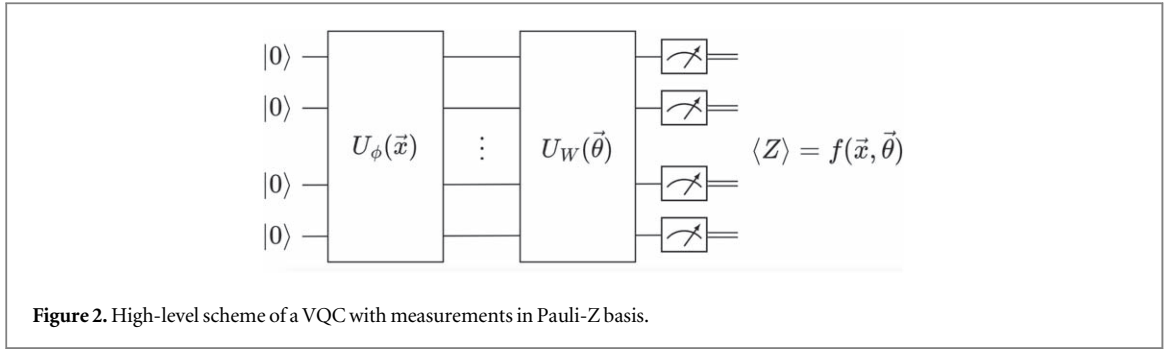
$|0\rangle$
$|0\rangle$
$|0\rangle$
$|0\rangle$

$U_{\phi}(\vec{x})$

$\vdots$

$U_W(\vec{\theta})$

$\langle Z \rangle = f(\vec{x}, \vec{\theta})$

**Figure 2.** High-level scheme of a VQC with measurements in Pauli-Z basis.